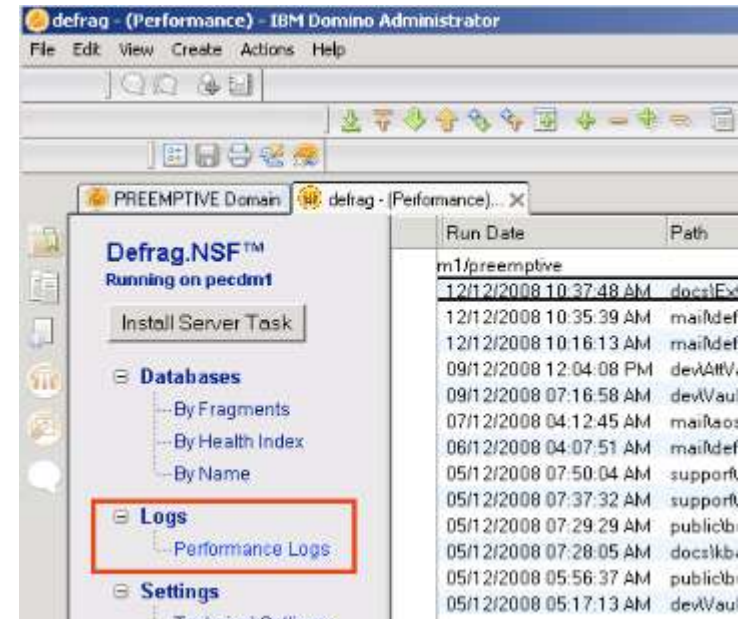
defrag - (Performance) - IBM Domino Administrator

File Edit View Create Actions Help

PREEMPTIVE Domain | defrag - (Performance)... ×

Defrag.NSF™
Running on pecdm1

Install Server Task

⊟ Databases
By Fragments
By Health Index
By Name

⊟ Logs
Performance Logs

⊟ Settings

| Run Date | Path |
|---|---|
| m1/preemptive | |
| 12/12/2008 10:37:48 AM | docs\Ex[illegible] |
| 12/12/2008 10:35:39 AM | mail\def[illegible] |
| 12/12/2008 10:16:13 AM | mail\def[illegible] |
| 09/12/2008 12:04:08 PM | dev\AttV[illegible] |
| 09/12/2008 07:16:58 AM | dev\Vaul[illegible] |
| 07/12/2008 04:12:45 AM | mail\aos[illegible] |
| 06/12/2008 04:07:51 AM | mail\def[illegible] |
| 05/12/2008 07:50:04 AM | support\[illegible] |
| 05/12/2008 07:37:32 AM | support\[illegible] |
| 05/12/2008 07:29:29 AM | public\b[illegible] |
| 05/12/2008 07:28:05 AM | docs\kb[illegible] |
| 05/12/2008 05:56:37 AM | public\b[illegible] |
| 05/12/2008 05:17:13 AM | dev\Vaul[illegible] |